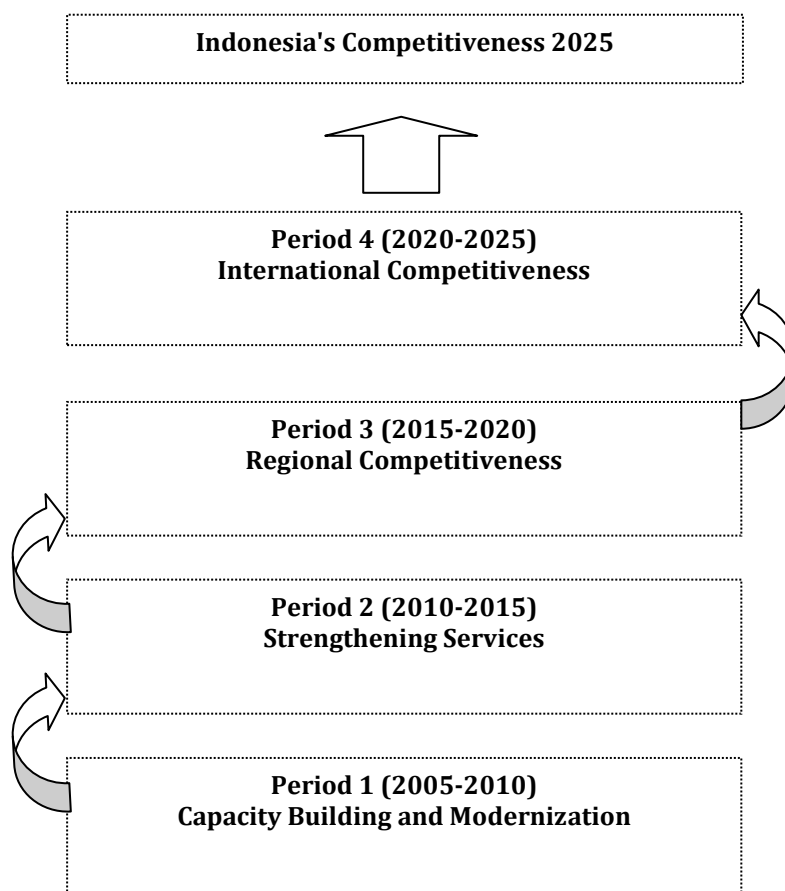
Indonesia's Competitiveness 2025

Period 4 (2020-2025)
International Competitiveness

Period 3 (2015-2020)
Regional Competitiveness

Period 2 (2010-2015)
Strengthening Services

Period 1 (2005-2010)
Capacity Building and Modernization